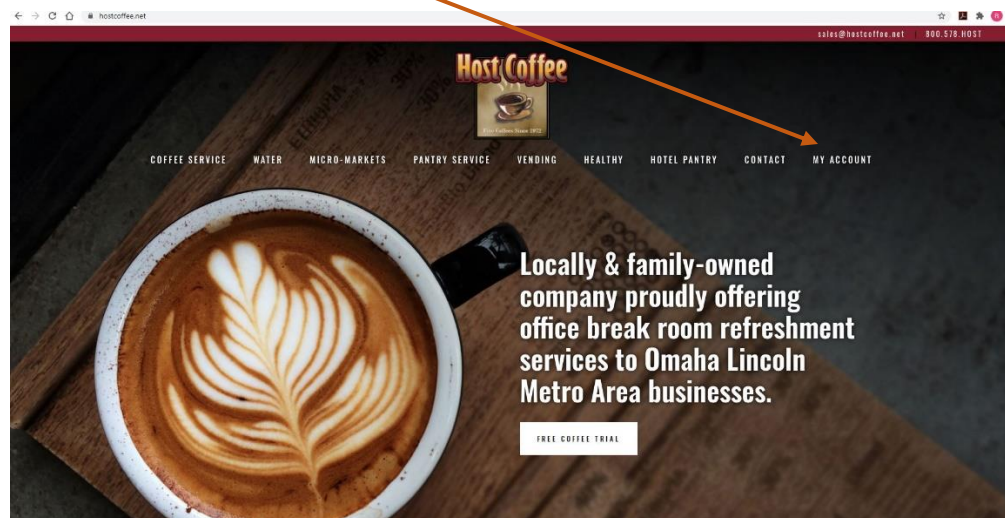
hostcoffee.net

sales@hostcoffee.net | 800.578.HOST

Host Coffee

Free Coffees Since 1972

COFFEE SERVICE WATER MICRO-MARKETS PANTRY SERVICE VENDING HEALTHY HOTEL PANTRY CONTACT MY ACCOUNT

Locally & family-owned company proudly offering office break room refreshment services to Omaha Lincoln Metro Area businesses.

FREE COFFEE TRIAL